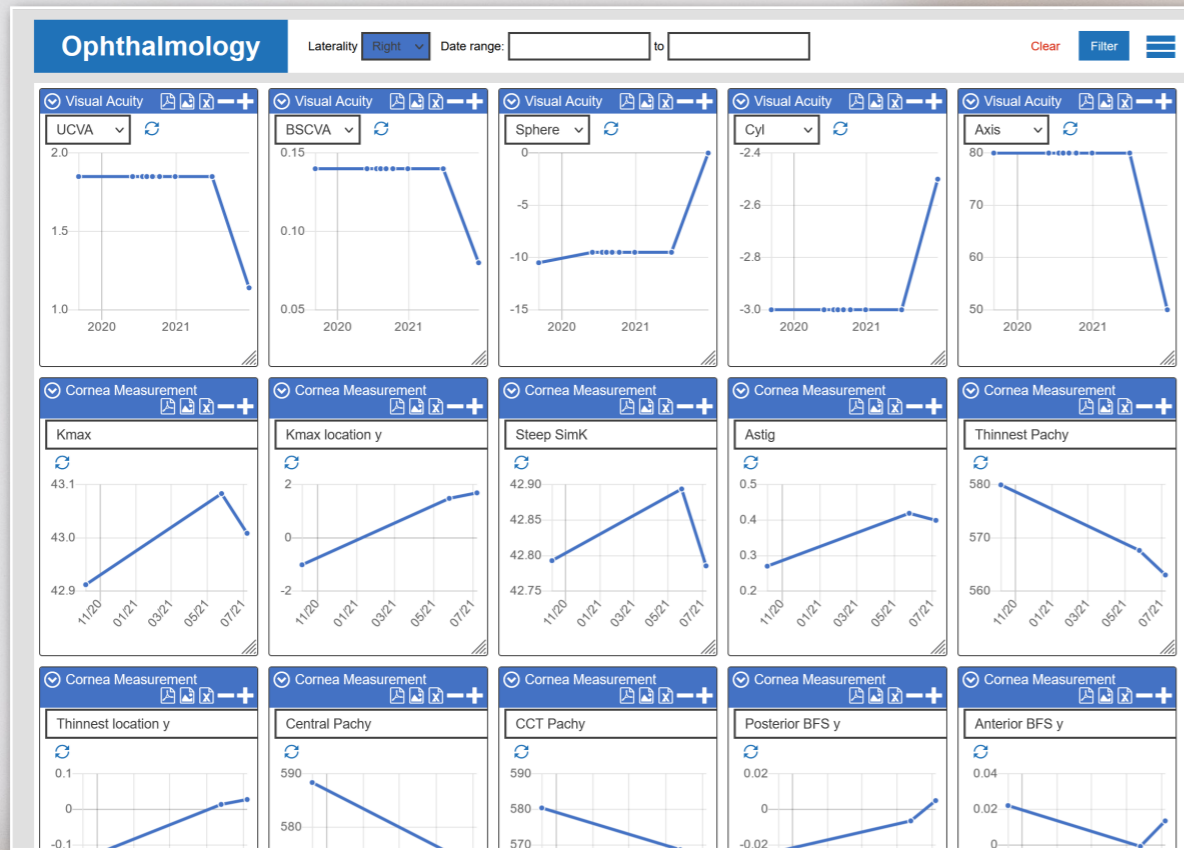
Ophthalmology

Laterality Right Date range: to Clear Filter

Visual Acuity
UCVA
2.0
1.5
1.0
2020 2021

Visual Acuity
BSCVA
0.15
0.10
0.05
2020 2021

Visual Acuity
Sphere
0
-5
-10
-15
2020 2021

Visual Acuity
Cyl
-2.4
-2.6
-2.8
-3.0
2020 2021

Visual Acuity
Axis
80
70
60
50
2020 2021

Cornea Measurement
Kmax
43.1
43.0
42.9
11/20 01/21 03/21 05/21 07/21

Cornea Measurement
Kmax location y
2
0
-2
11/20 01/21 03/21 05/21 07/21

Cornea Measurement
Steep SimK
42.90
42.85
42.80
42.75
11/20 01/21 03/21 05/21 07/21

Cornea Measurement
Astig
0.5
0.4
0.3
0.2
11/20 01/21 03/21 05/21 07/21

Cornea Measurement
Thinnest Pachy
580
570
560
11/20 01/21 03/21 05/21 07/21

Cornea Measurement
Thinnest location y
0.1
0
-0.1

Cornea Measurement
Central Pachy
590
580

Cornea Measurement
CCT Pachy
590
580
570

Cornea Measurement
Posterior BFS y
0.02
0
-0.02

Cornea Measurement
Anterior BFS y
0.04
0.02
0